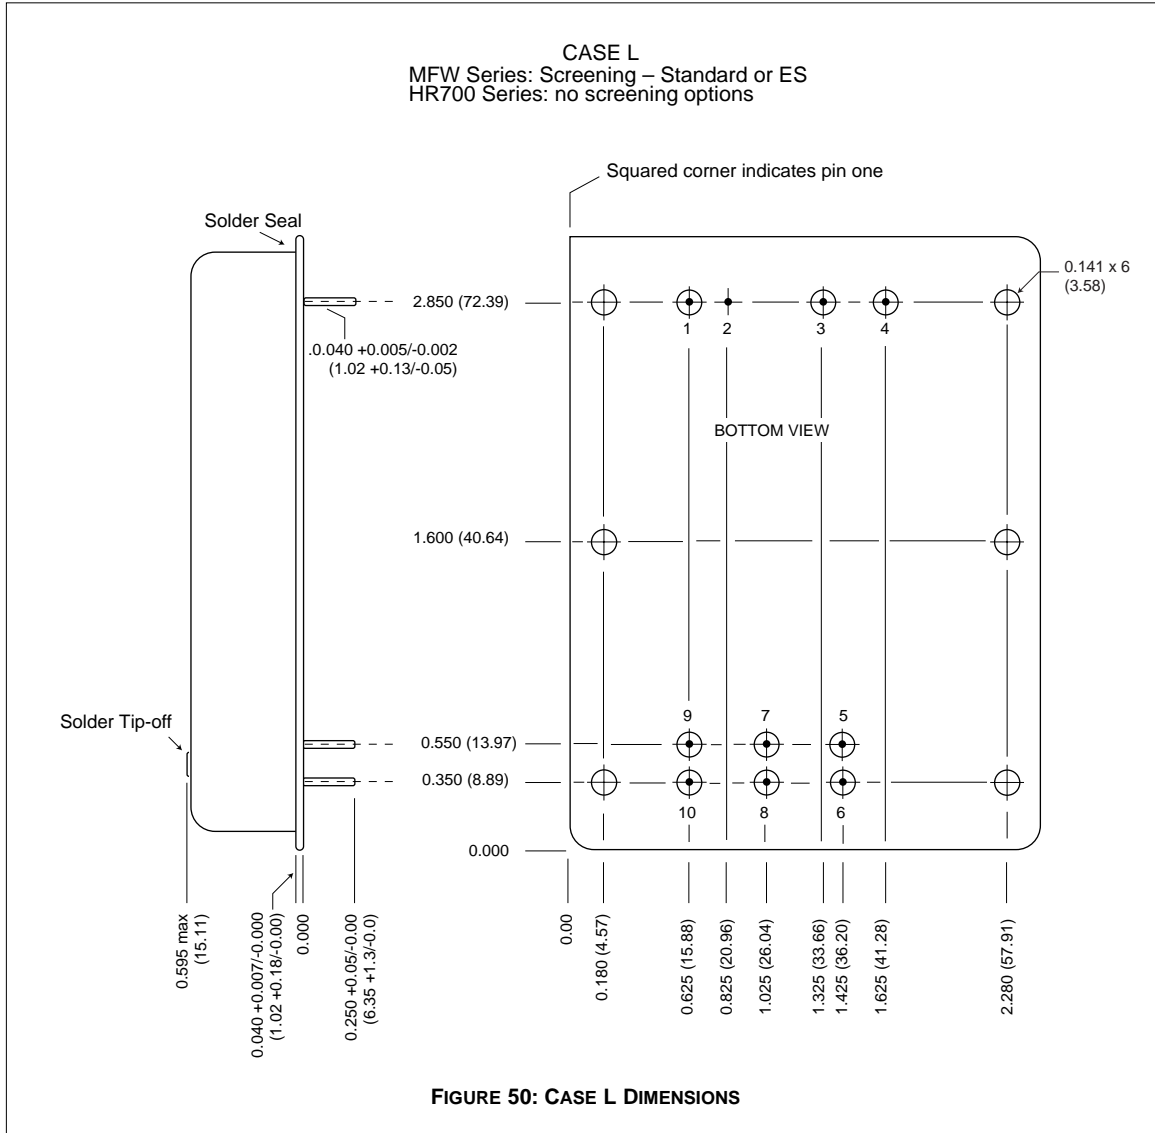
CASE L
MFW Series: Screening – Standard or ES
HR700 Series: no screening options

Squared corner indicates pin one

Solder Seal

0.141 x 6
(3.58)

2.850 (72.39)

.0.040 +0.005/-0.002
(1.02 +0.13/-0.05)

1 2 3 4

BOTTOM VIEW

1.600 (40.64)

9 7 5

Solder Tip-off

0.550 (13.97)

0.350 (8.89)

10 8 6

0.000

0.595 max
(15.11)

0.040 +0.007/-0.000
(1.02 +0.18/-0.00)

0.000

0.250 +0.05/-0.00
(6.35 +1.3/-0.0)

0.00

0.180 (4.57)

0.625 (15.88)

0.825 (20.96)

1.025 (26.04)

1.325 (33.66)

1.425 (36.20)

1.625 (41.28)

2.280 (57.91)

FIGURE 50: CASE L DIMENSIONS